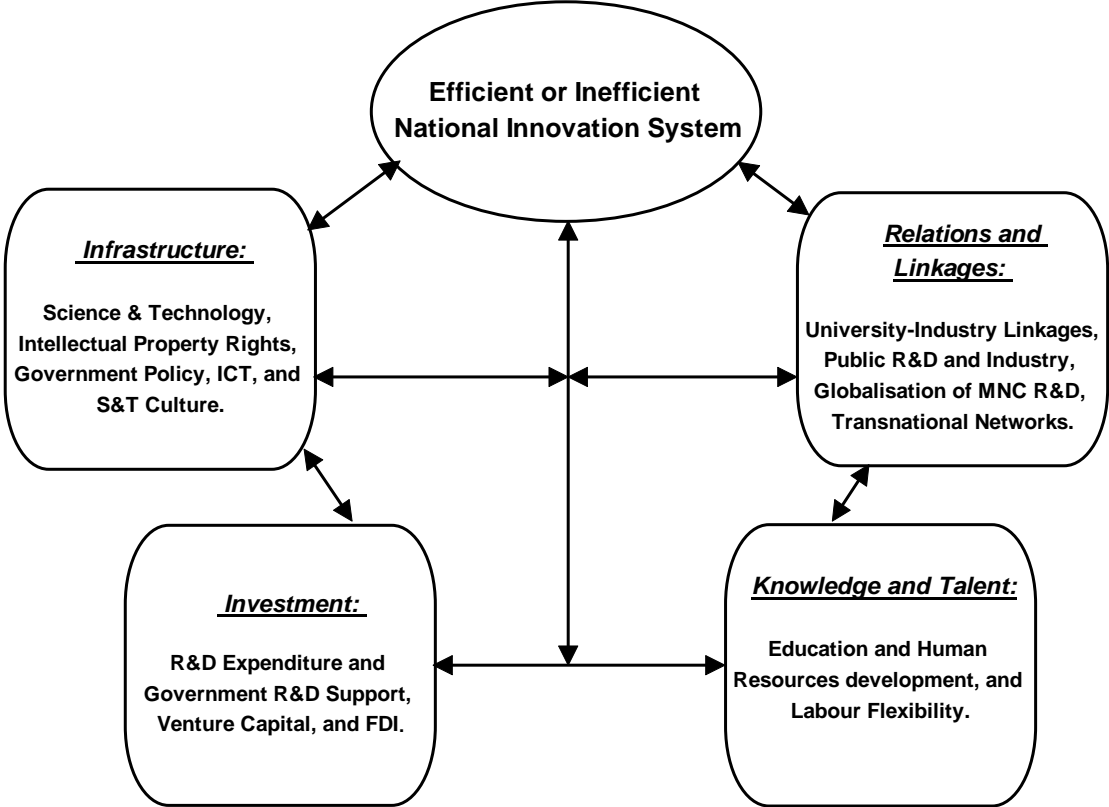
Efficient or Inefficient National Innovation System

Infrastructure:

Science & Technology, Intellectual Property Rights, Government Policy, ICT, and S&T Culture.

Relations and Linkages:

University-Industry Linkages, Public R&D and Industry, Globalisation of MNC R&D, Transnational Networks.

Investment:

R&D Expenditure and Government R&D Support, Venture Capital, and FDI.

Knowledge and Talent:

Education and Human Resources development, and Labour Flexibility.